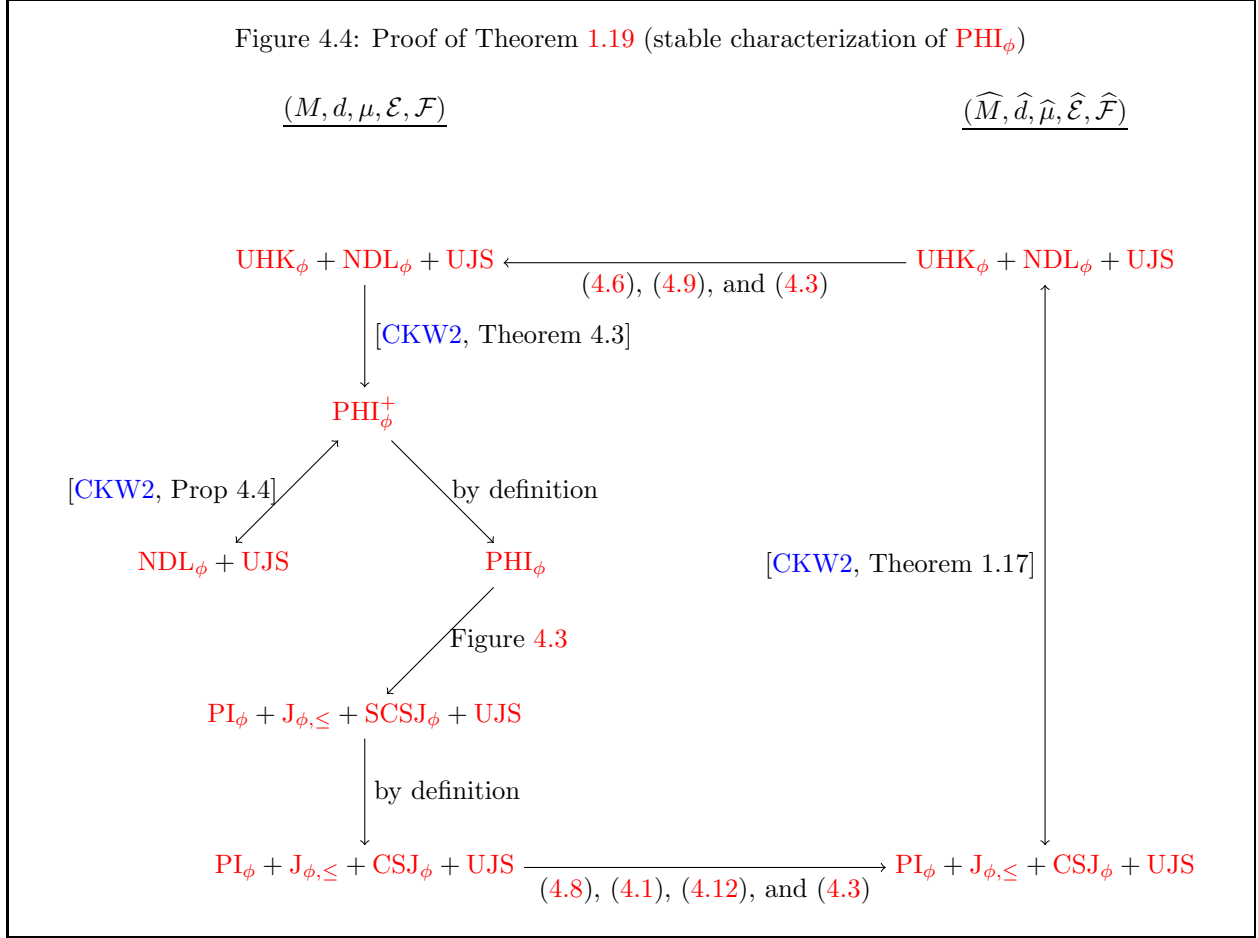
Figure 4.4: Proof of Theorem 1.19 (stable characterization of $\mathrm{PHI}_\phi$)

$(M, d, \mu, \mathcal{E}, \mathcal{F})$

$(\widehat{M}, \widehat{d}, \widehat{\mu}, \widehat{\mathcal{E}}, \widehat{\mathcal{F}})$

$\mathrm{UHK}_\phi + \mathrm{NDL}_\phi + \mathrm{UJS}$

(4.6), (4.9), and (4.3)

$\mathrm{UHK}_\phi + \mathrm{NDL}_\phi + \mathrm{UJS}$

[CKW2, Theorem 4.3]

$\mathrm{PHI}_\phi^+$

[CKW2, Prop 4.4]

by definition

$\mathrm{NDL}_\phi + \mathrm{UJS}$

$\mathrm{PHI}_\phi$

[CKW2, Theorem 1.17]

Figure 4.3

$\mathrm{PI}_\phi + \mathrm{J}_{\phi,\leq} + \mathrm{SCSJ}_\phi + \mathrm{UJS}$

by definition

$\mathrm{PI}_\phi + \mathrm{J}_{\phi,\leq} + \mathrm{CSJ}_\phi + \mathrm{UJS}$

(4.8), (4.1), (4.12), and (4.3)

$\mathrm{PI}_\phi + \mathrm{J}_{\phi,\leq} + \mathrm{CSJ}_\phi + \mathrm{UJS}$